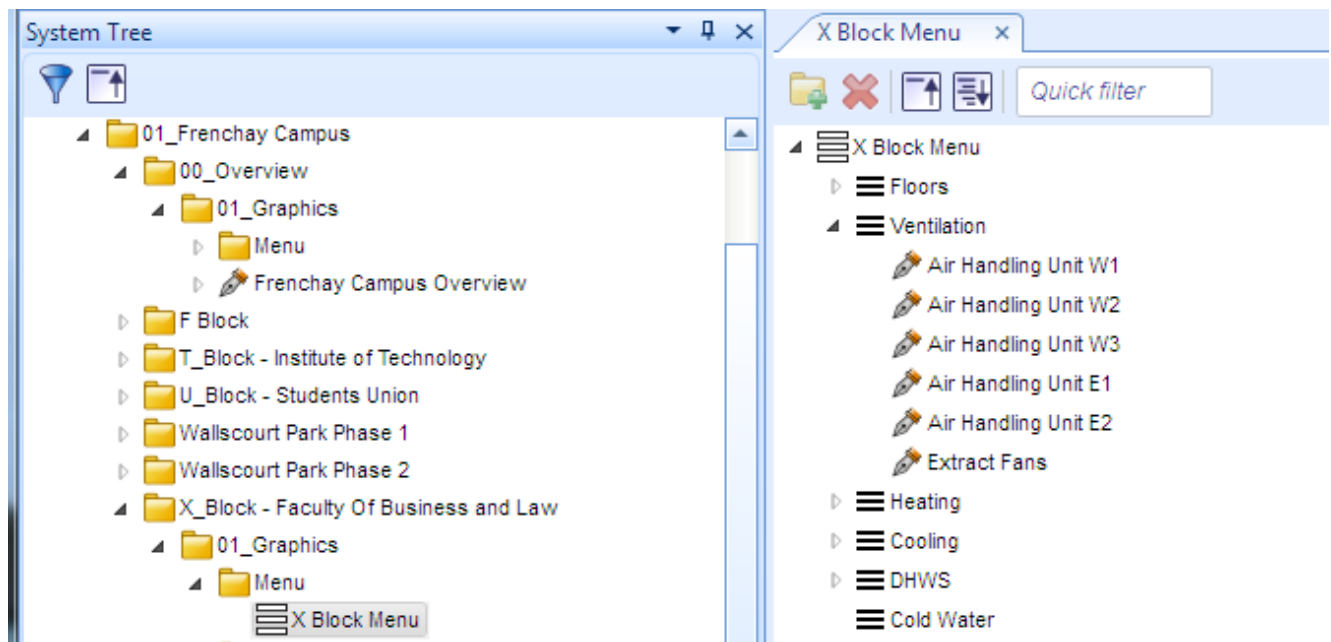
System Tree

01_Frenchay Campus
00_Overview
01_Graphics
Menu
Frenchay Campus Overview
F Block
T_Block - Institute of Technology
U_Block - Students Union
Wallscourt Park Phase 1
Wallscourt Park Phase 2
X_Block - Faculty Of Business and Law
01_Graphics
Menu
X Block Menu

X Block Menu ×

Quick filter

X Block Menu
Floors
Ventilation
Air Handling Unit W1
Air Handling Unit W2
Air Handling Unit W3
Air Handling Unit E1
Air Handling Unit E2
Extract Fans
Heating
Cooling
DHWS
Cold Water